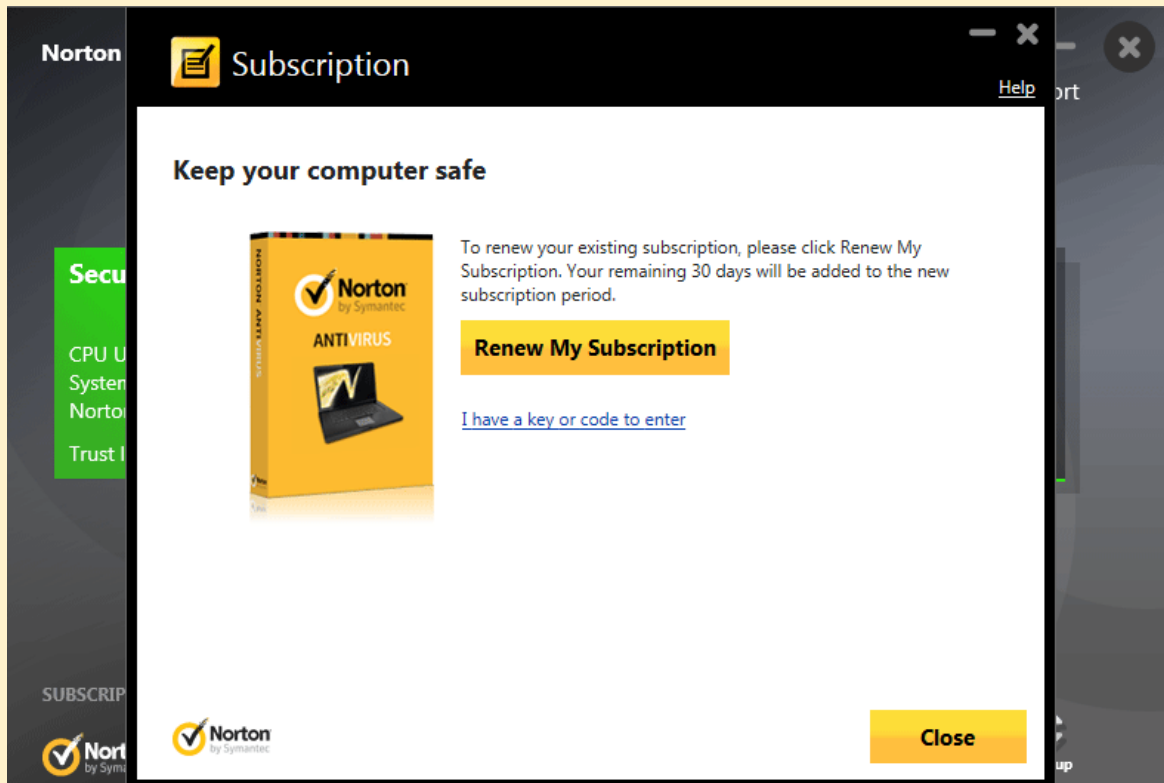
Norton

Secu

CPU U
System
Norton

Trust I

SUBSCRIP

Nort
by Syma

ort

up

Subscription

Help

Keep your computer safe

NORTON ANTIVIRUS

Norton
by Symantec

ANTIVIRUS

To renew your existing subscription, please click Renew My Subscription. Your remaining 30 days will be added to the new subscription period.

Renew My Subscription

I have a key or code to enter

Norton
by Symantec

Close